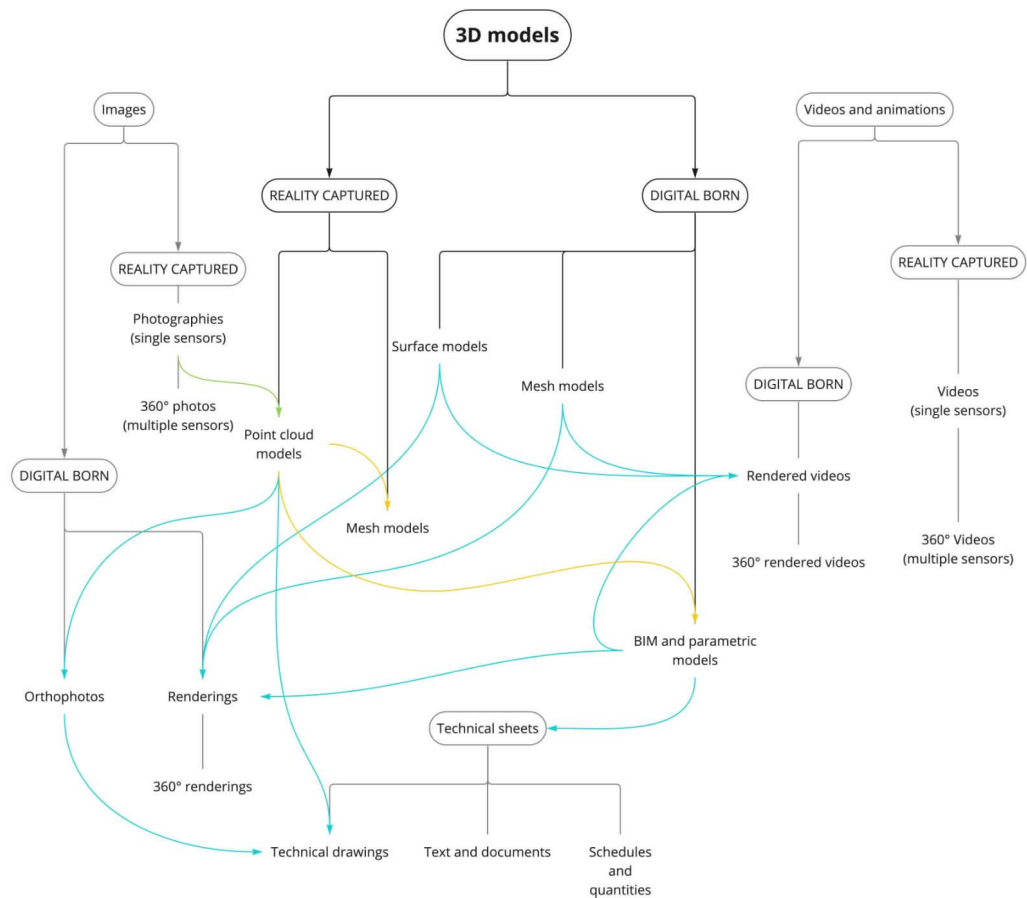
3D models

Images

REALITY CAPTURED

DIGITAL BORN

Videos and animations

REALITY CAPTURED

Photographies (single sensors)

360° photos (multiple sensors)

Point cloud models

Surface models

Mesh models

REALITY CAPTURED

DIGITAL BORN

Videos (single sensors)

360° Videos (multiple sensors)

DIGITAL BORN

Mesh models

Rendered videos

360° rendered videos

BIM and parametric models

Orthophotos

Renderings

360° renderings

Technical sheets

Technical drawings

Text and documents

Schedules and quantities